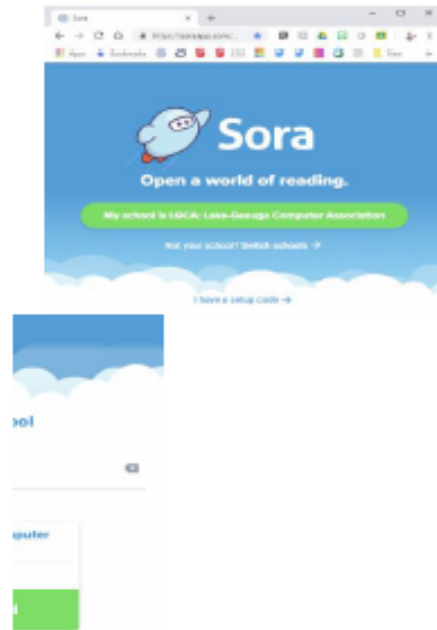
Sora

https://soraapp.com/...

Apps Bookmarks

Sora

Open a world of reading.

My school is LGCA: Lake-George Computer Association

Not your school? Switch schools →

I have a setup code →

ool

puter